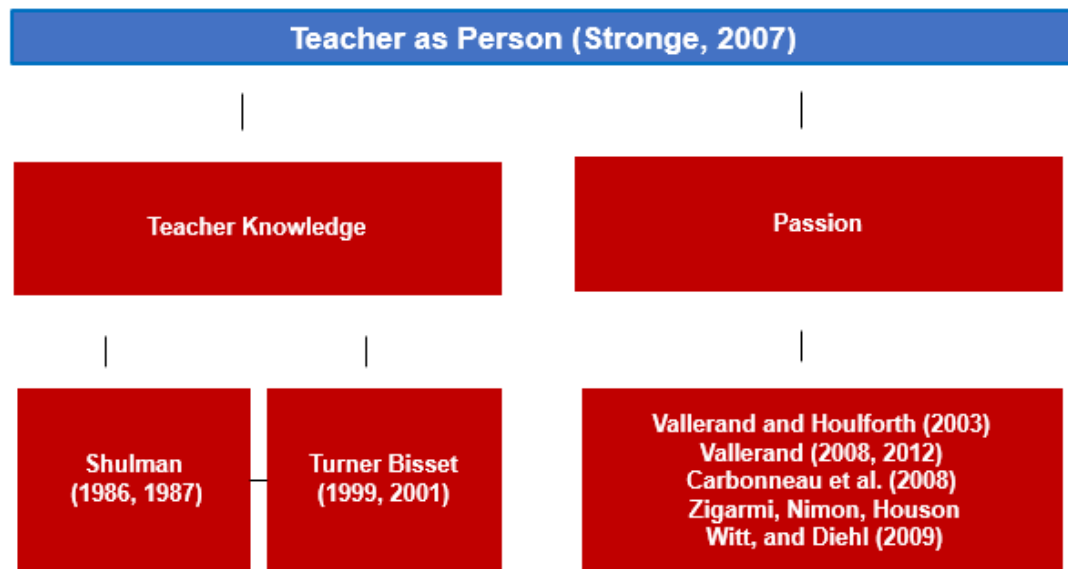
Teacher as Person (Stronge, 2007)

Teacher Knowledge

Passion

Shulman (1986, 1987)

Turner Bisset (1999, 2001)

Vallerand and Houlforth (2003)
Vallerand (2008, 2012)
Carbonneau et al. (2008)
Zigarmi, Nimon, Houson Witt, and Diehl (2009)